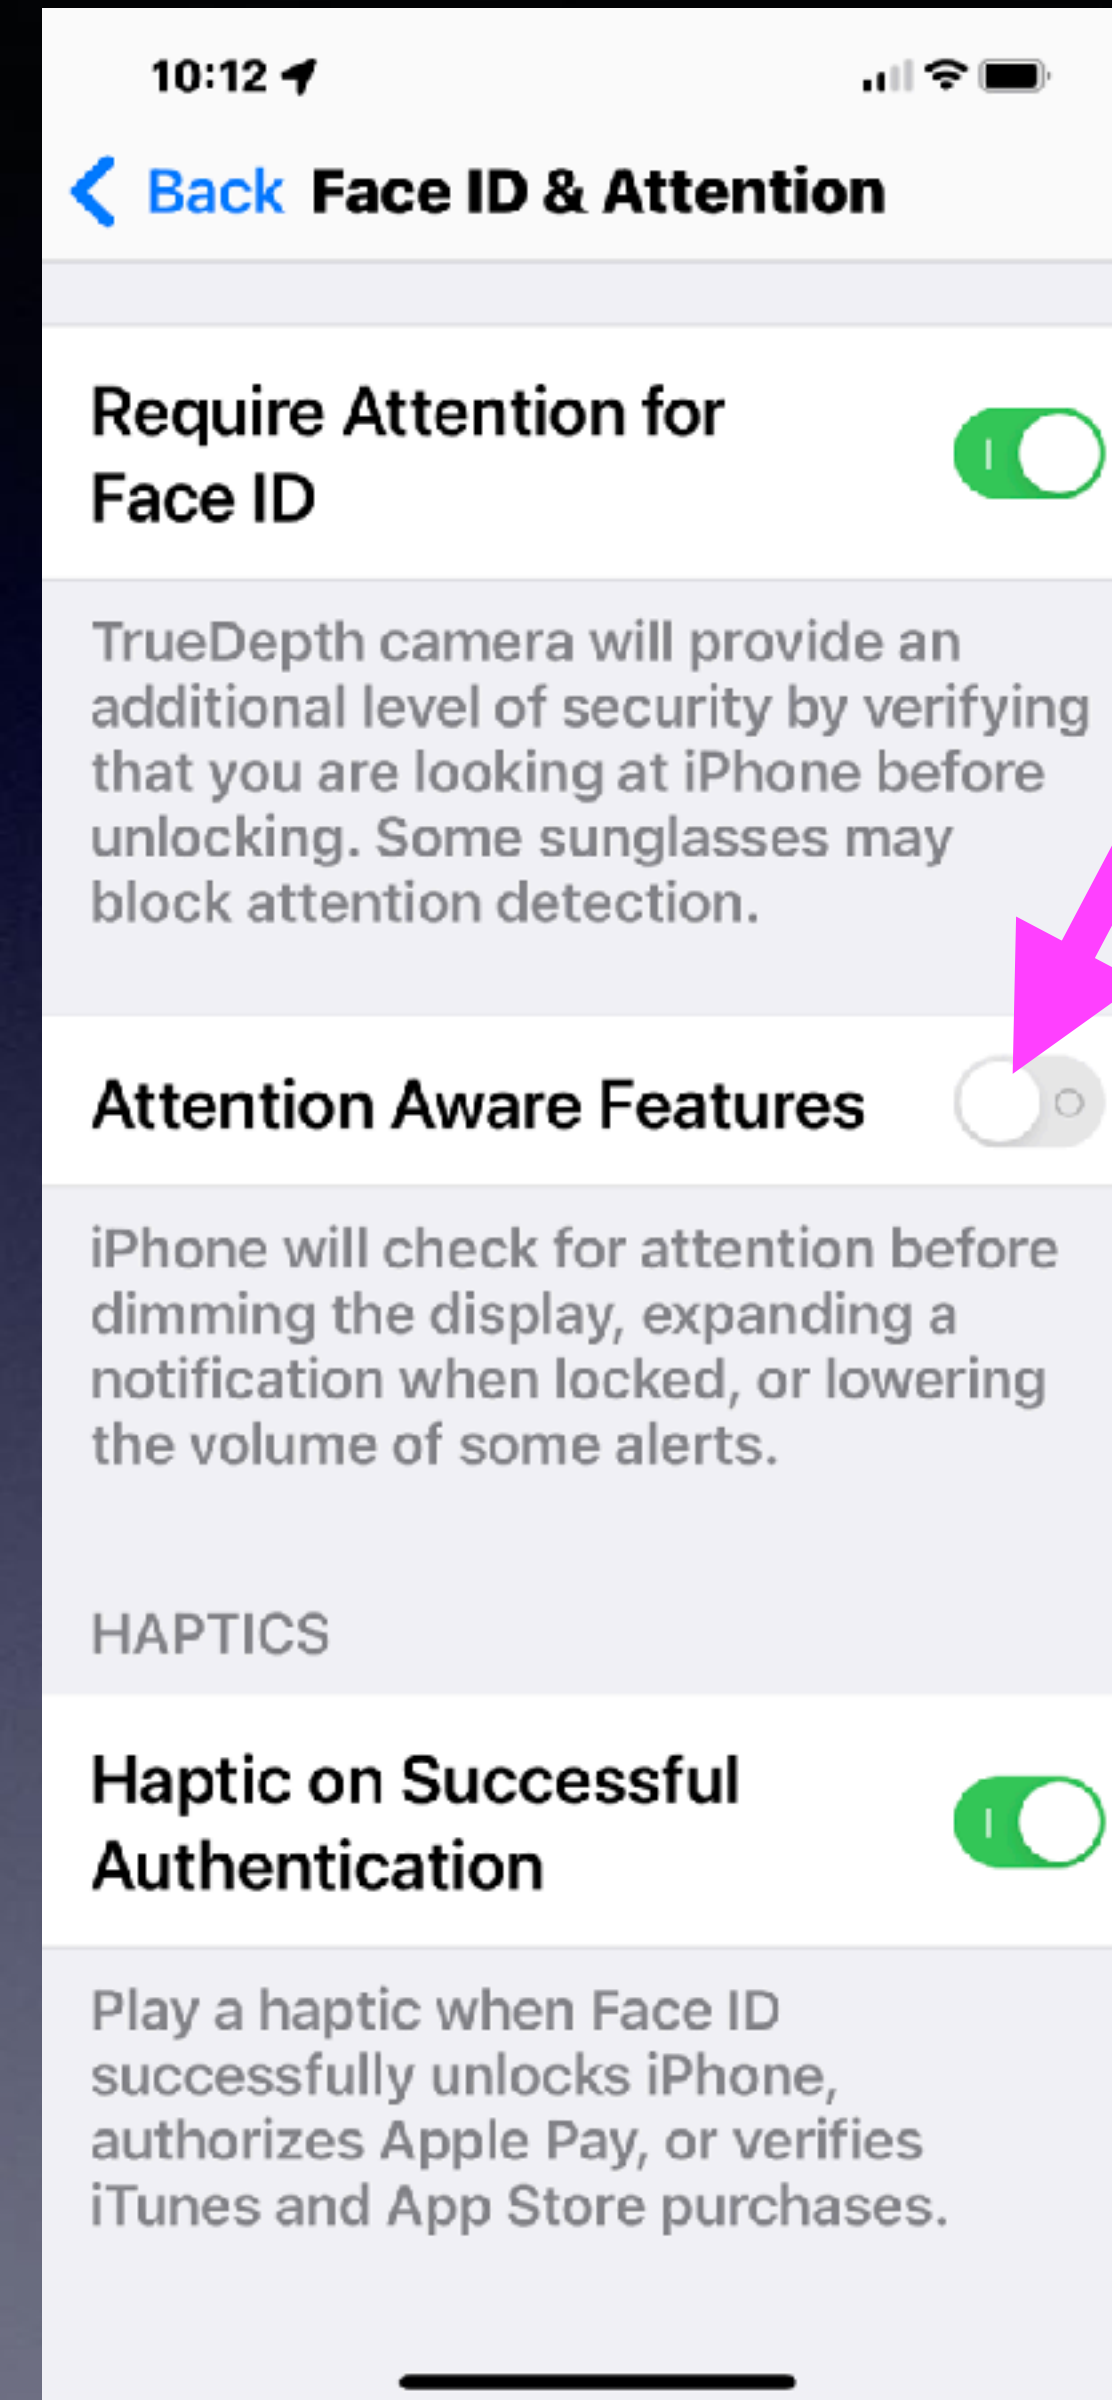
10:12

Back Face ID & Attention

Require Attention for Face ID

TrueDepth camera will provide an additional level of security by verifying that you are looking at iPhone before unlocking. Some sunglasses may block attention detection.

Attention Aware Features

iPhone will check for attention before dimming the display, expanding a notification when locked, or lowering the volume of some alerts.

HAPTICS

Haptic on Successful Authentication

Play a haptic when Face ID successfully unlocks iPhone, authorizes Apple Pay, or verifies iTunes and App Store purchases.